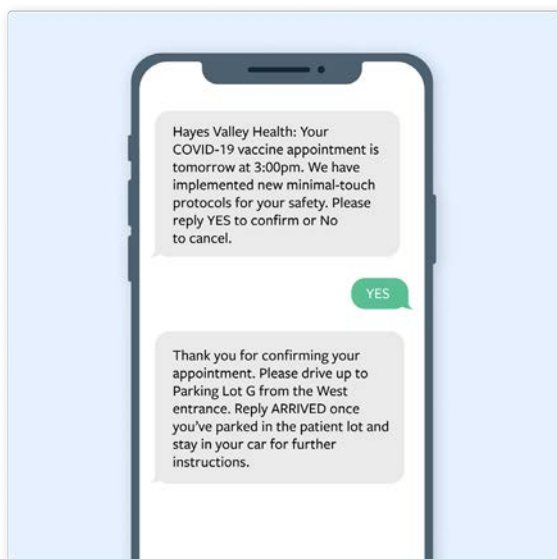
Hayes Valley Health: Your COVID-19 vaccine appointment is tomorrow at 3:00pm. We have implemented new minimal-touch protocols for your safety. Please reply YES to confirm or No to cancel.

YES

Thank you for confirming your appointment. Please drive up to Parking Lot G from the West entrance. Reply ARRIVED once you've parked in the patient lot and stay in your car for further instructions.